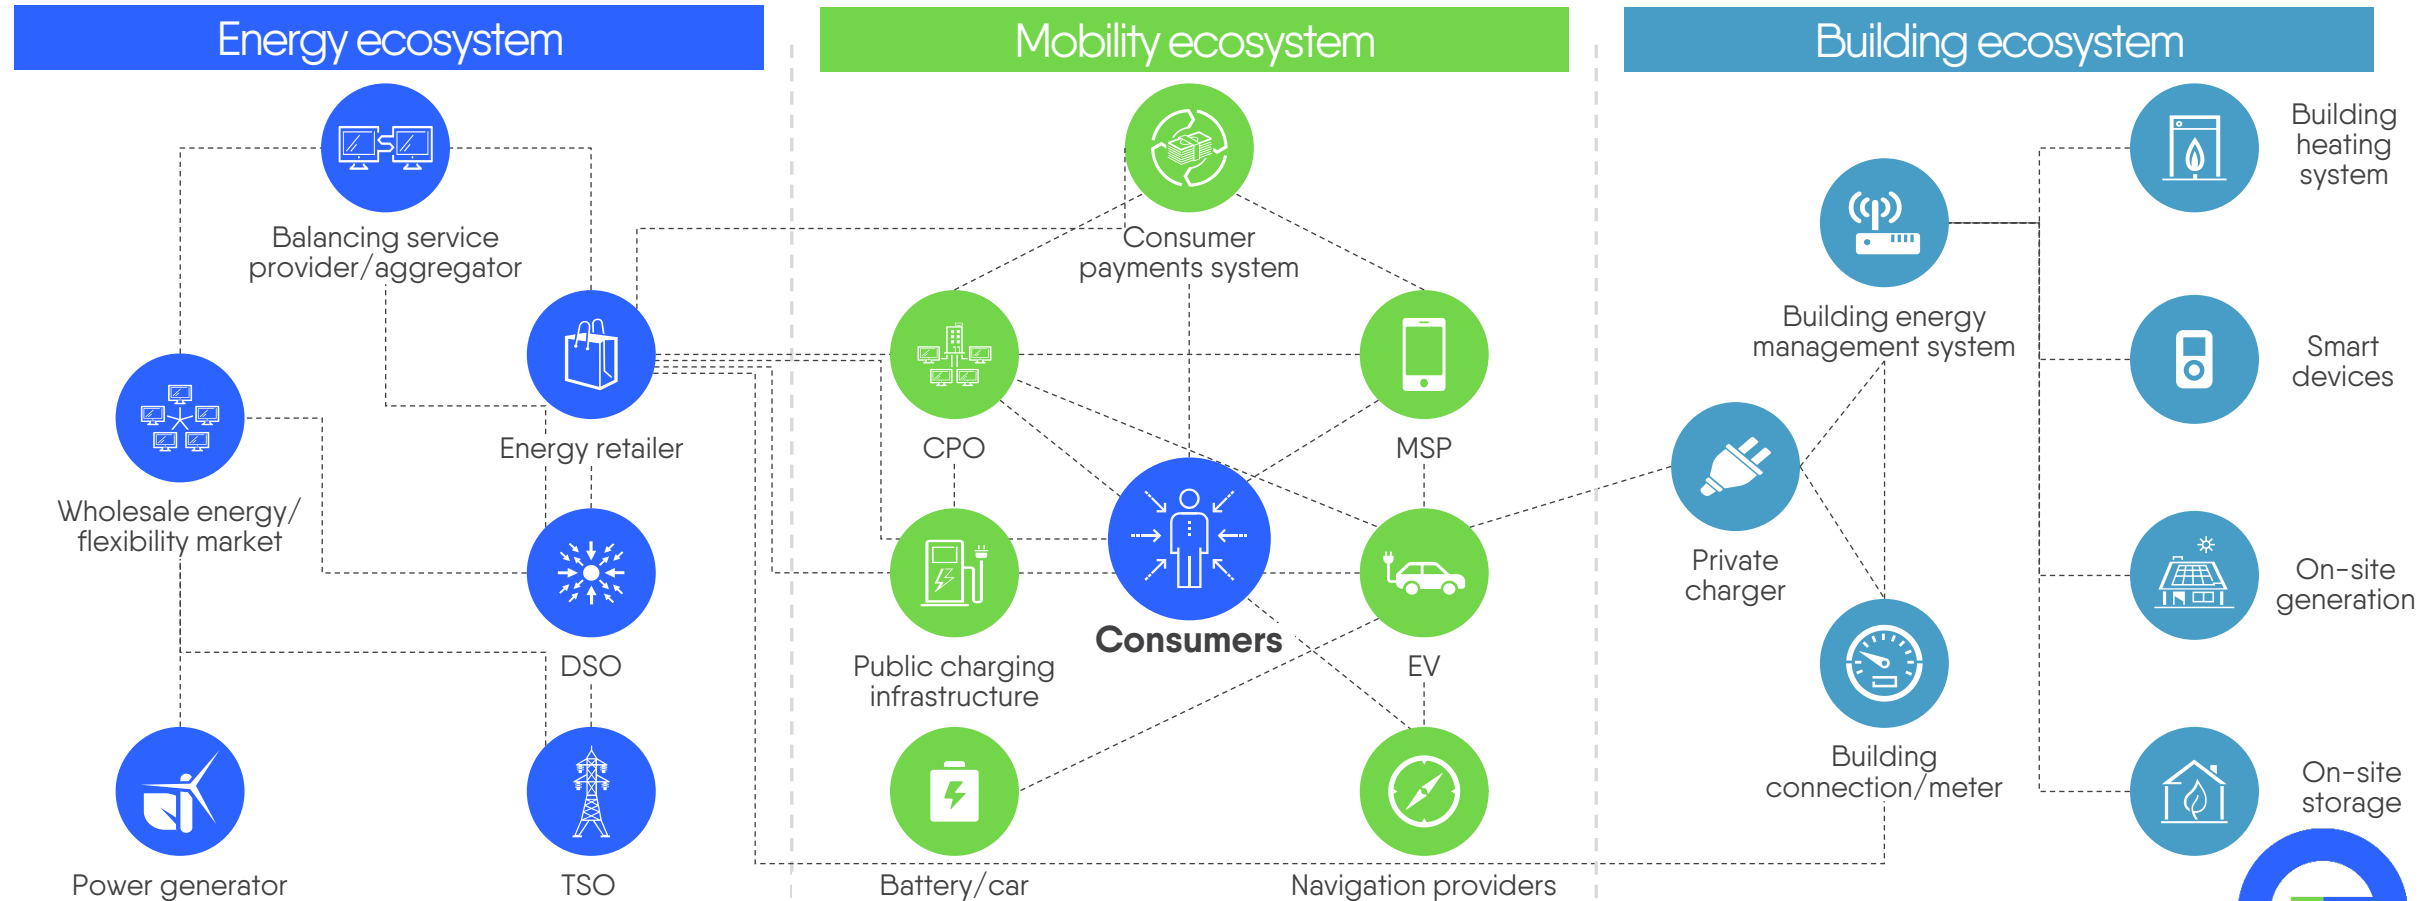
Energy ecosystem

Mobility ecosystem

Building ecosystem

Balancing service provider/aggregator

Wholesale energy/ flexibility market

Energy retailer

DSO

Power generator

TSO

Consumer payments system

CPO

MSP

Consumers

Public charging infrastructure

EV

Battery/car

Navigation providers

Building energy management system

Building heating system

Smart devices

Private charger

On-site generation

Building connection/meter

On-site storage